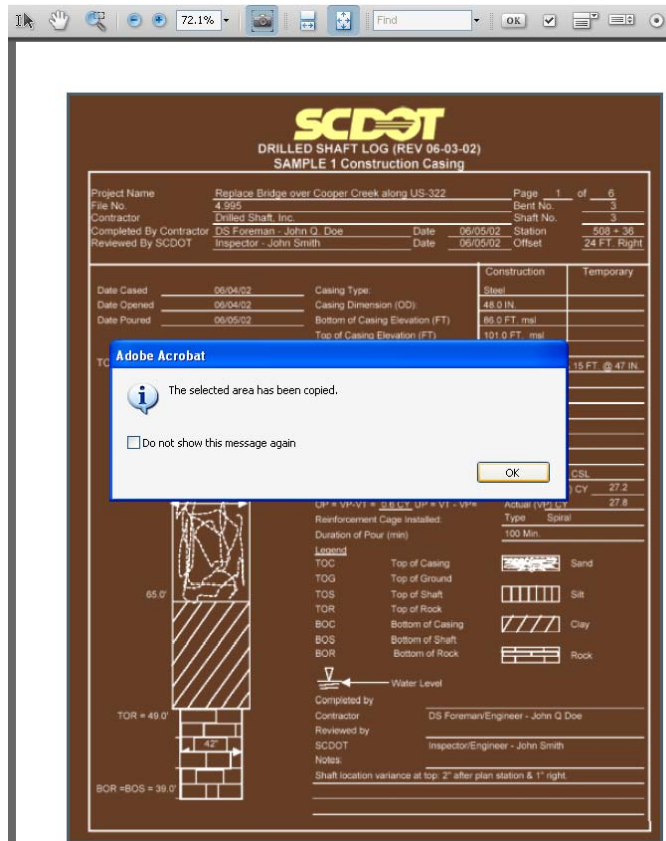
72.1%

Find

OK

SCDOT
DRILLED SHAFT LOG (REV 06-03-02)
SAMPLE 1 Construction Casing

Project Name Replace Bridge over Cooper Creek along US-322
File No. 4.995
Contractor Drilled Shaft, Inc.
Completed By Contractor DS Foreman - John Q. Doe Date 06/05/02
Reviewed By SCDOT Inspector - John Smith Date 06/05/02

Page 1 of 6
Bent No. 3
Shaft No. 3
Station 508 + 36
Offset 24 FT. Right

Construction | Temporary

Date Cased 06/04/02
Date Opened 06/04/02
Date Poured 06/05/02

Casing Type: Steel
Casing Dimension (OD): 48.0 IN.
Bottom of Casing Elevation (FT) 86.0 FT. msl
Top of Casing Elevation (FT) 101.0 FT. msl

TC

15 FT. @ 47 IN.

Adobe Acrobat

The selected area has been copied.

Do not show this message again

OK

CSL
CY 27.2
27.8

OP = VP-VT = 0.6 CY UP = VT - VP=
Actual (VP) CY
Reinforcement Cage Installed: Type Spiral
Duration of Pour (min) 100 Min.

Legend
TOC Top of Casing
TOG Top of Ground
TOS Top of Shaft
TOR Top of Rock
BOC Bottom of Casing
BOS Bottom of Shaft
BOR Bottom of Rock

Sand
Silt
Clay
Rock

65.0'

Water Level

Completed by
Contractor DS Foreman/Engineer - John Q Doe
Reviewed by
SCDOT Inspector/Engineer - John Smith
Notes:
Shaft location variance at top: 2" after plan station & 1" right.

TOR = 49.0'

42"

BOR =BOS = 39.0'